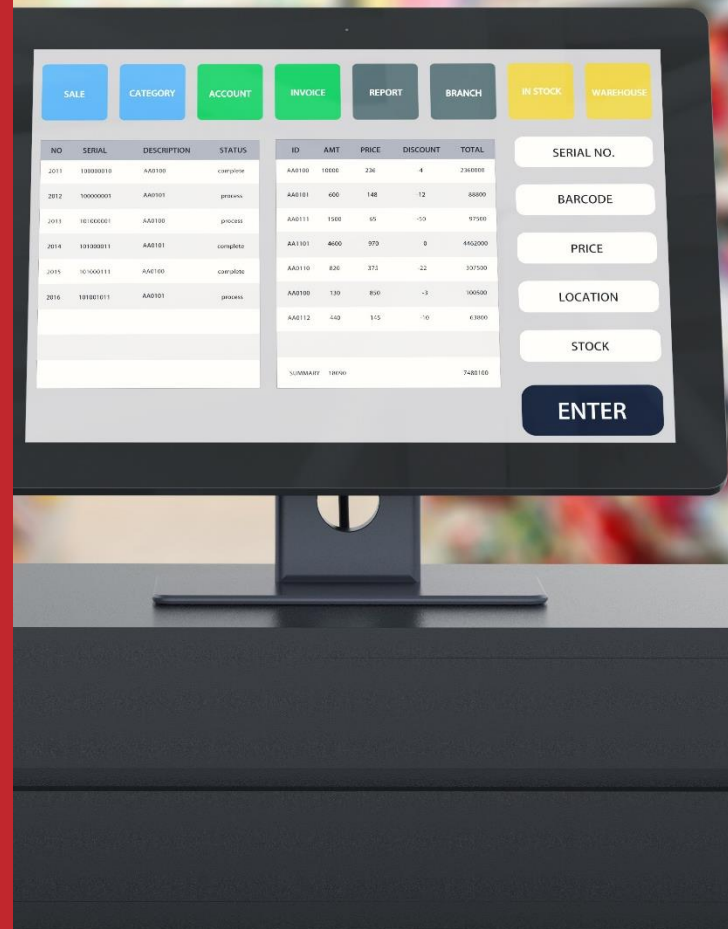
SALE CATEGORY ACCOUNT INVOICE REPORT BRANCH IN STOCK WAREHOUSE

| NO | SERIAL | DESCRIPTION | STATUS |
|---|---|---|---|
| 2011 | 100000010 | AA0100 | complete |
| 2012 | 100000001 | AA0101 | process |
| 2013 | 101000001 | AA0100 | process |
| 2014 | 101000011 | AA0101 | complete |
| 2015 | 101000111 | AA0100 | complete |
| 2016 | 101001011 | AA0101 | process |

| ID | AMT | PRICE | DISCOUNT | TOTAL |
|---|---|---|---|---|
| AA0100 | 10000 | 236 | -4 | 2360000 |
| AA0101 | 600 | 148 | -12 | 88800 |
| AA0111 | 1500 | 65 | -50 | 97500 |
| AA1101 | 4600 | 970 | 0 | 4462000 |
| AA0110 | 820 | 373 | -22 | 307500 |
| AA0100 | 130 | 850 | -3 | 100500 |
| AA0112 | 440 | 145 | -10 | 63800 |
| SUMMARY | 10090 | | | 7480100 |

SERIAL NO.

BARCODE

PRICE

LOCATION

STOCK

ENTER